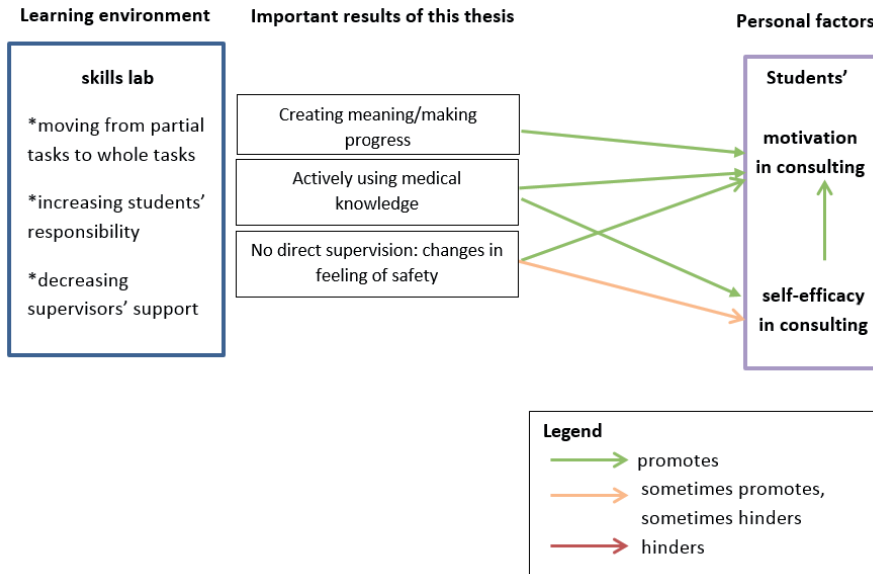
Learning environment

skills lab

*moving from partial tasks to whole tasks

*increasing students' responsibility

*decreasing supervisors' support

Important results of this thesis

Creating meaning/making progress

Actively using medical knowledge

No direct supervision: changes in feeling of safety

Personal factors

Students'

motivation in consulting

self-efficacy in consulting

Legend

promotes

sometimes promotes, sometimes hinders

hinders